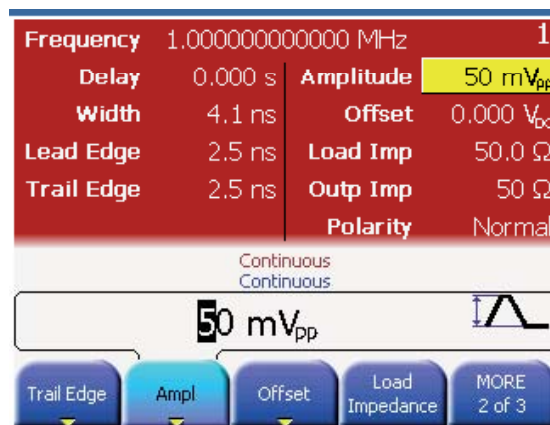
Frequency 1.000000000000 MHz 1

| Delay | 0.000 s | Amplitude | 50 mV$_{pp}$ |
|---|---|---|---|
| Width | 4.1 ns | Offset | 0.000 V$_{DC}$ |
| Lead Edge | 2.5 ns | Load Imp | 50.0 Ω |
| Trail Edge | 2.5 ns | Outp Imp | 50 Ω |
| | | Polarity | Normal |

Continuous
Continuous

50 mV$_{pp}$

Trail Edge
Ampl
Offset
Load Impedance
MORE 2 of 3